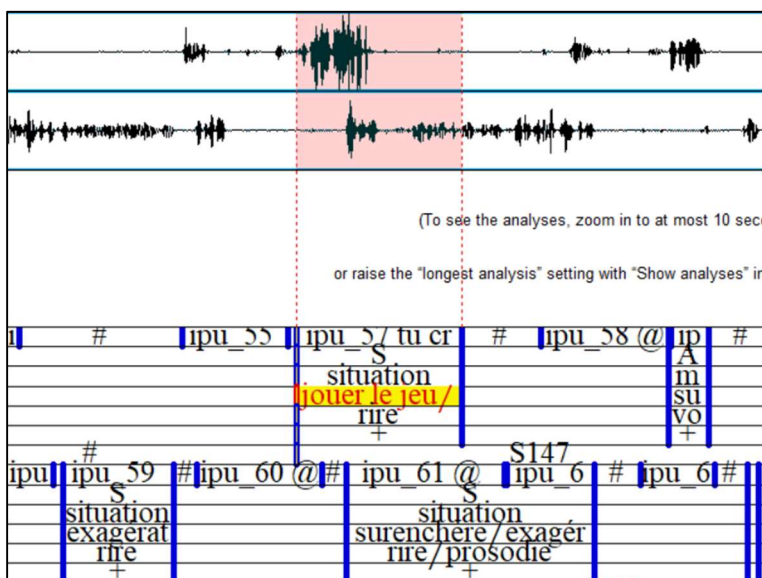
(To see the analyses, zoom in to at most 10 sec

or raise the "longest analysis" setting with "Show analyses" i

| i | # | ipu_55 | ipu_57 tu cr | # | ipu_58 @ | ip | # |
|---|---|---|---|---|---|---|---|
| | | | S | | | A | |
| | | | situation | | | m | |
| | | | jouer le jeu/ | | | su | |
| | | | rire | | | vo | |
| | | | + | | | + | |

| ipu | ipu_59 | # | ipu_60 @ | # | ipu_61 @ | ipu_6 | # | ipu_6 | # |
|---|---|---|---|---|---|---|---|---|---|
| | # | | | | | S147 | | | |
| | S | | | | S | | | | |
| | situation | | | | situation | | | | |
| | exagerat | | | | surenchère/exagér | | | | |
| | rire | | | | rire/prosodie | | | | |
| | + | | | | + | | | | |